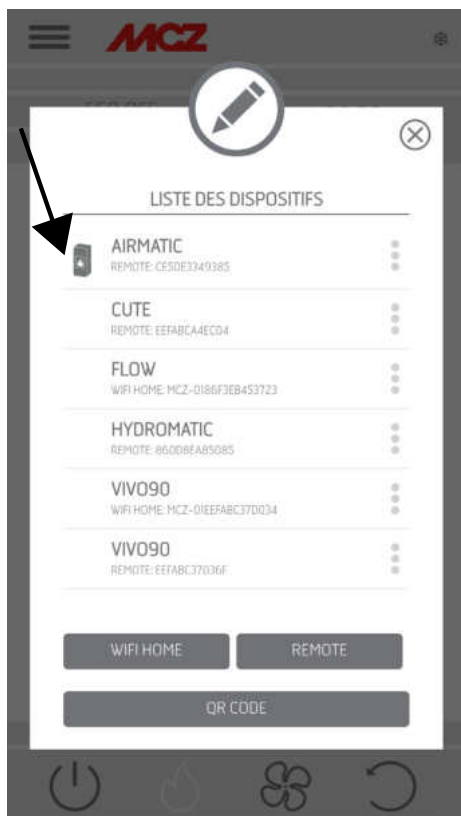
MCZ

LISTE DES DISPOSITIFS

AIRMATIC
REMOTE: CE5DE3349385

CUTE
REMOTE: EEFABCA4ECO4

FLOW
WIFI HOME: MCZ-0186F3EB453723

HYDROMATIC
REMOTE: 860D8EAB5085

VIVO90
WIFI HOME: MCZ-01EEFABC37D034

VIVO90
REMOTE: EEFABC37036F

WIFI HOME
REMOTE
QR CODE